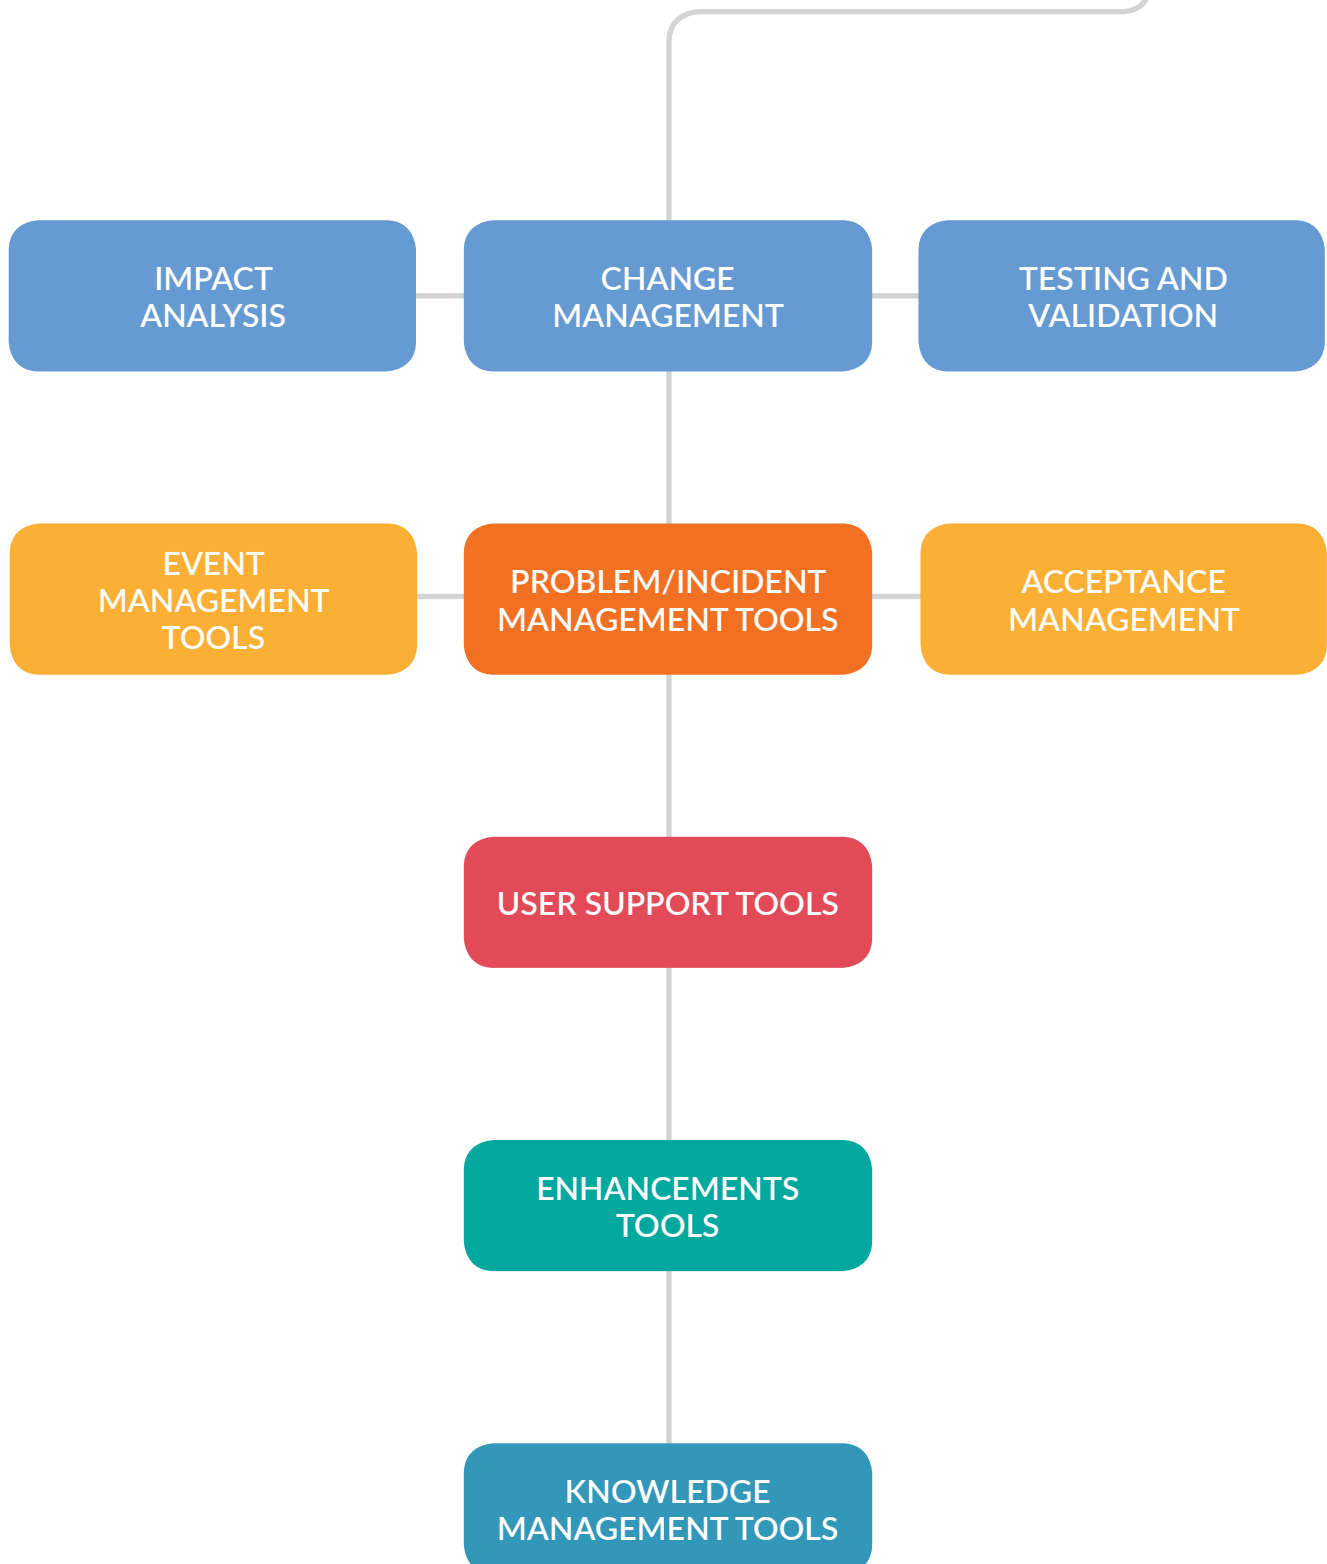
IMPACT ANALYSIS

CHANGE MANAGEMENT

TESTING AND VALIDATION

EVENT MANAGEMENT TOOLS

PROBLEM/INCIDENT MANAGEMENT TOOLS

ACCEPTANCE MANAGEMENT

USER SUPPORT TOOLS

ENHANCEMENTS TOOLS

KNOWLEDGE MANAGEMENT TOOLS